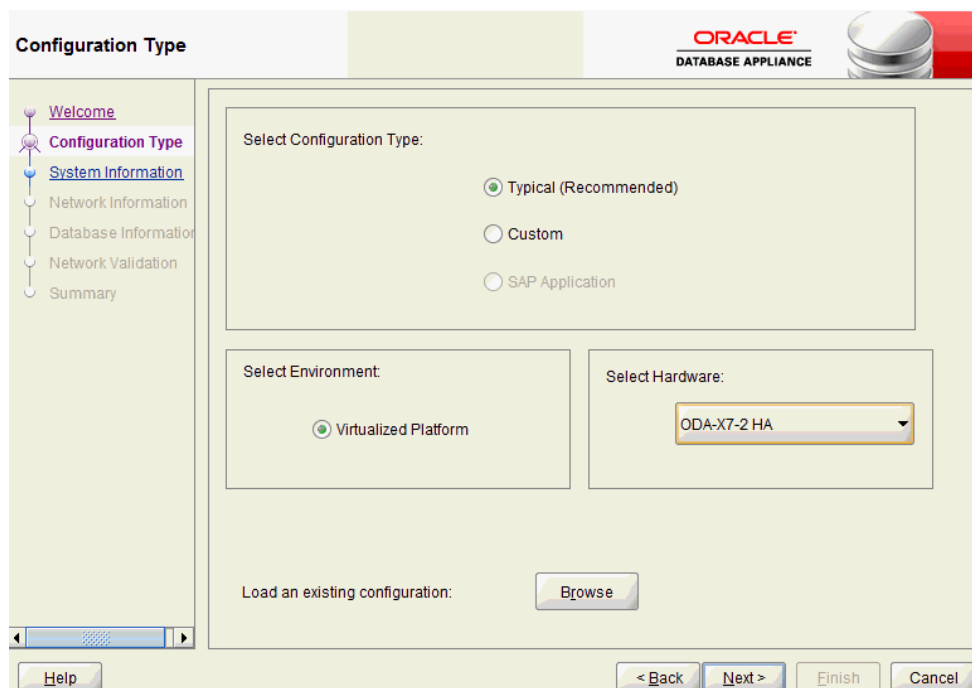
Configuration Type

ORACLE
DATABASE APPLIANCE

Welcome
Configuration Type
System Information
Network Information
Database Informatior
Network Validation
Summary

Select Configuration Type:

Typical (Recommended)

Custom

SAP Application

Select Environment:

Virtualized Platform

Select Hardware:

ODA-X7-2 HA

Load an existing configuration:

Browse

Help

< Back

Next >

Finish

Cancel